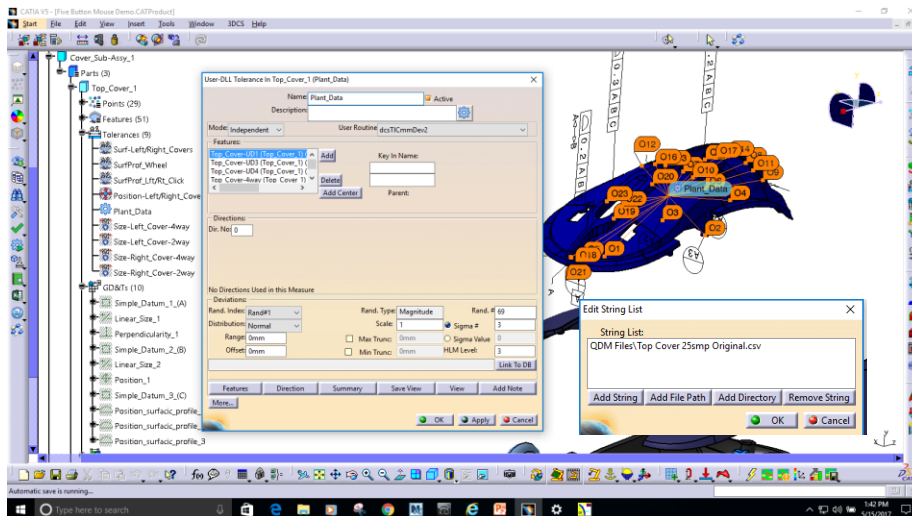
CATIA V5 - [Five Button Mouse Demo.CATProduct]

Start File Edit View Insert Tools Window 3DCS Help

Cover_Sub-Assy_1
Parts (3)
Top_Cover_1
Points (29)
Features (51)
Tolerances (9)
Surf-Left/Right_Covers
SurfProf_Wheel
SurfProf_Lft/Rt_Click
Position-Left/Right_Cove
Plant_Data
Size-Left_Cover-4way
Size-Left_Cover-2way
Size-Right_Cover-4way
Size-Right_Cover-2way
GD&Ts (10)
Simple_Datum_1_(A)
Linear_Size_1
Perpendicularity_1
Simple_Datum_2_(B)
Linear_Size_2
Position_1
Simple_Datum_3_(C)
Position_surfacic_profile_
Position_surfacic_profile_
Position_surfacic_profile_3

User-DLL Tolerance In Top_Cover_1 (Plant_Data)
Name: Plant_Data
Active
Description:
Mode: Independent
User Routine: dcsTICmmDev2
Features:
Top_Cover-UD1 (Top_Cover_1)
Top_Cover-UD3 (Top_Cover_1)
Top_Cover-UD4 (Top_Cover_1)
Top_Cover-4way (Top_Cover_1)
Add
Delete
Add Center
Key In Name:
Parent:
Directions:
Dir. No: 0
No Directions Used in this Measure
Deviations:
Rand. Index: Rand#1
Rand. Type: Magnitude
Rand. #: 69
Distribution: Normal
Scale: 1
Sigma #: 3
Range: 0mm
Max Trunc: 0mm
Sigma Value: 0
Offset: 0mm
Min Trunc: 0mm
HLM Level: 3
Link To DB
Features Direction Summary Save View View Add Note
More...
OK Apply Cancel

O16 O17 O11 O10 O9 O20 Plant_Data O4 O23 O22 O19 O3 O2 O1 O18 O21

Edit String List
String List:
QDM Files\Top Cover 25smp Original.csv
Add String Add File Path Add Directory Remove String
OK Cancel

Automatic save is running...
Type here to search
1:42 PM
5/15/2017